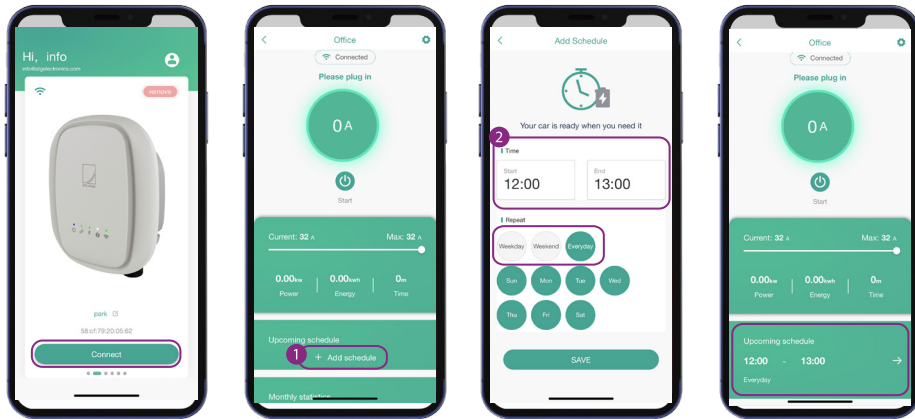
Hi, info
info@gielectronics.com
remove
park
58:cf:79:20:05:62
Connect

Office
Connected
Please plug in
0 A
Start
Current: 32 A
Max: 32 A
0.00kw
Power
0.00kwh
Energy
0m
Time
Upcoming schedule
1
+ Add schedule
Monthly statistics

Add Schedule
Your car is ready when you need it
2
Time
Start
12:00
End
13:00
Repeat
Weekday
Weekend
Everyday
Sun
Mon
Tue
Wed
Thu
Fri
Sat
SAVE

Office
Connected
Please plug in
0 A
Start
Current: 32 A
Max: 32 A
0.00kw
Power
0.00kwh
Energy
0m
Time
Upcoming schedule
12:00 - 13:00
Everyday